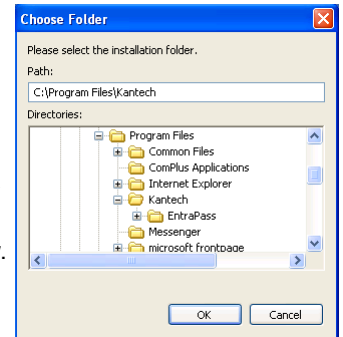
Choose Folder

Please select the installation folder.

Path:

C:\Program Files\Kantech

Directories:

Program Files
Common Files
ComPlus Applications
Internet Explorer
Kantech
EntraPass
Messenger
microsoft frontpage

OK
Cancel